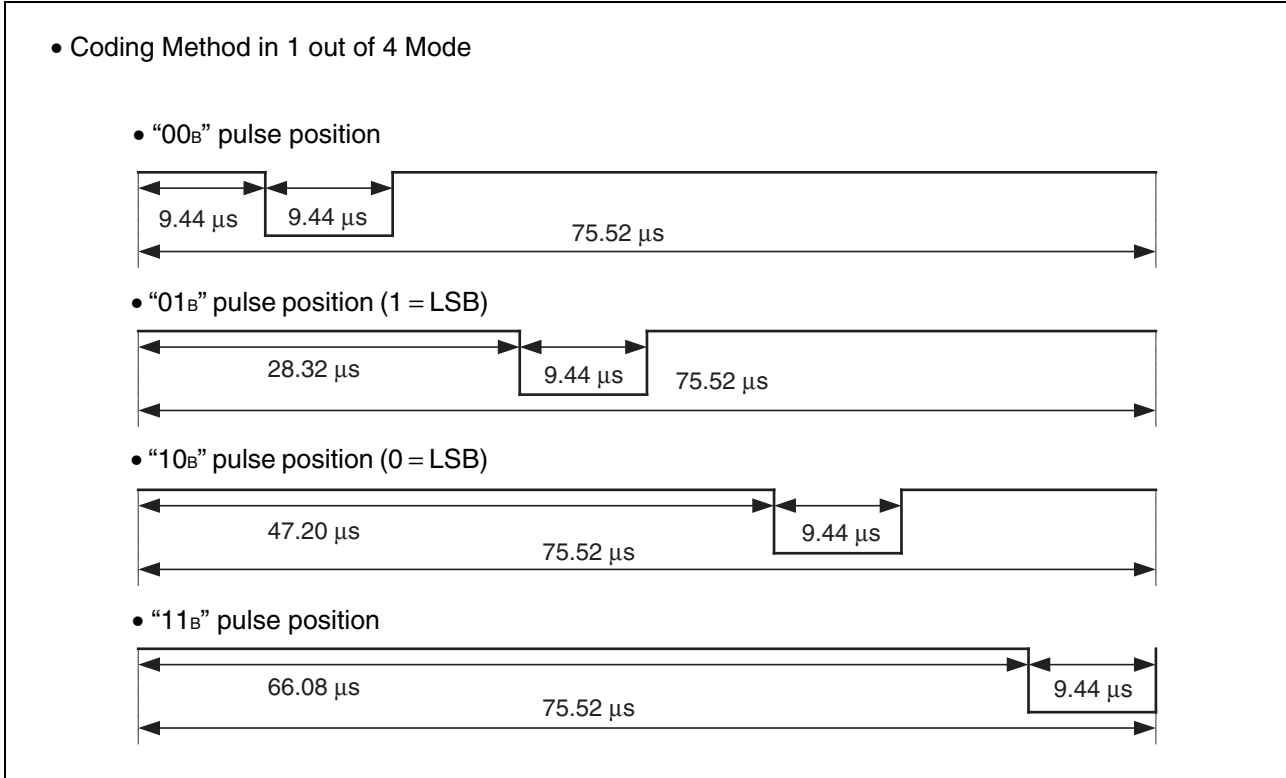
• Coding Method in 1 out of 4 Mode

• "00$_B$" pulse position

9.44 µs

9.44 µs

75.52 µs

• "01$_B$" pulse position (1 = LSB)

28.32 µs

9.44 µs

75.52 µs

• "10$_B$" pulse position (0 = LSB)

47.20 µs

9.44 µs

75.52 µs

• "11$_B$" pulse position

66.08 µs

9.44 µs

75.52 µs